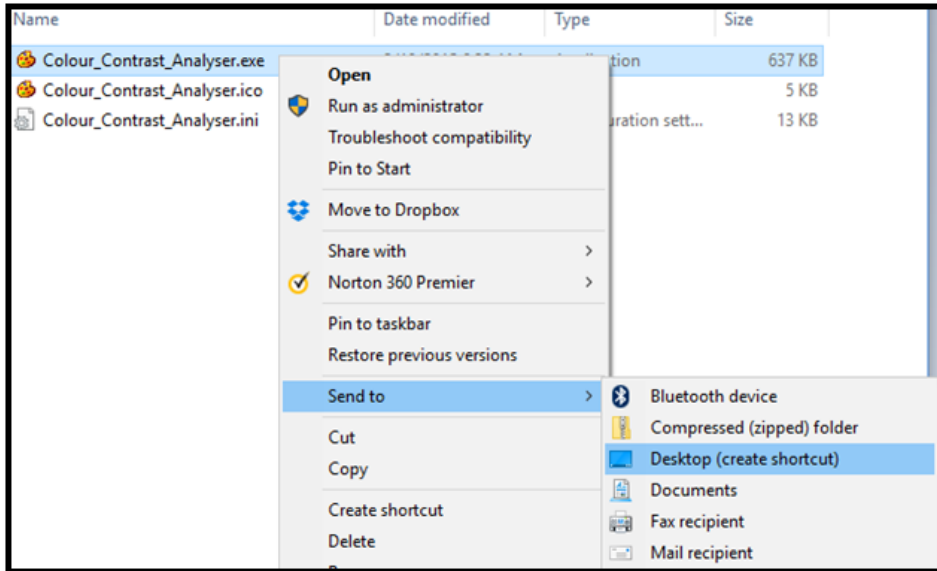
| Name | Date modified | Type | Size |
|---|---|---|---|
| Colour_Contrast_Analyser.exe | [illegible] | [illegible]ation | 637 KB |
| Colour_Contrast_Analyser.ico | | | 5 KB |
| Colour_Contrast_Analyser.ini | | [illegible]uration sett... | 13 KB |

Open
Run as administrator
Troubleshoot compatibility
Pin to Start
Move to Dropbox
Share with
Norton 360 Premier
Pin to taskbar
Restore previous versions
Send to
Cut
Copy
Create shortcut
Delete

Bluetooth device
Compressed (zipped) folder
Desktop (create shortcut)
Documents
Fax recipient
Mail recipient